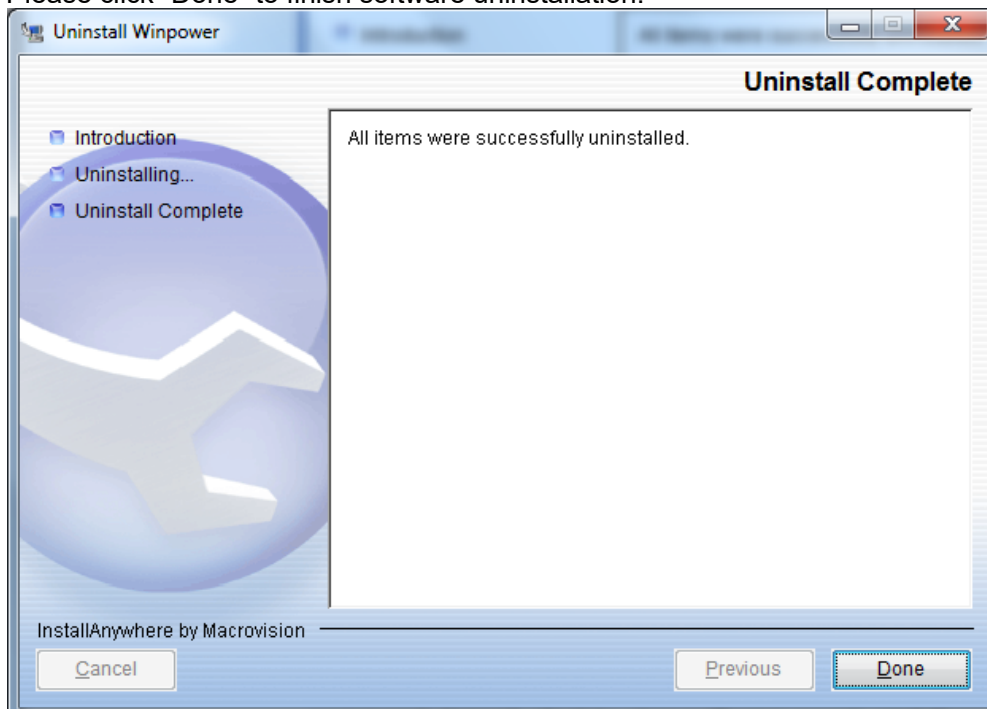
Please click "Done" to finish software uninstallation.

Uninstall Winpower

Uninstall Complete

Introduction
Uninstalling...
Uninstall Complete

All items were successfully uninstalled.

InstallAnywhere by Macrovision

Cancel

Previous

Done